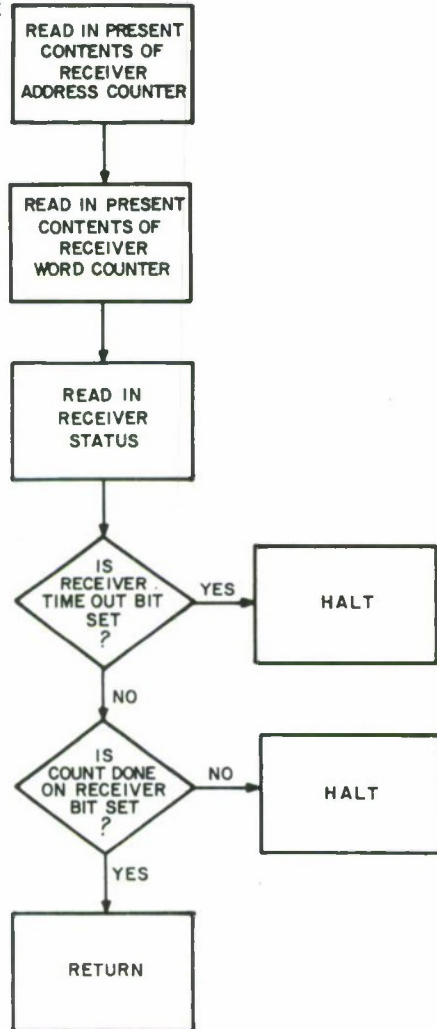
READ IN PRESENT CONTENTS OF RECEIVER ADDRESS COUNTER

READ IN PRESENT CONTENTS OF RECEIVER WORD COUNTER

READ IN RECEIVER STATUS

IS RECEIVER TIME OUT BIT SET ?

YES

HALT

NO

IS COUNT DONE ON RECEIVER BIT SET ?

NO

HALT

YES

RETURN